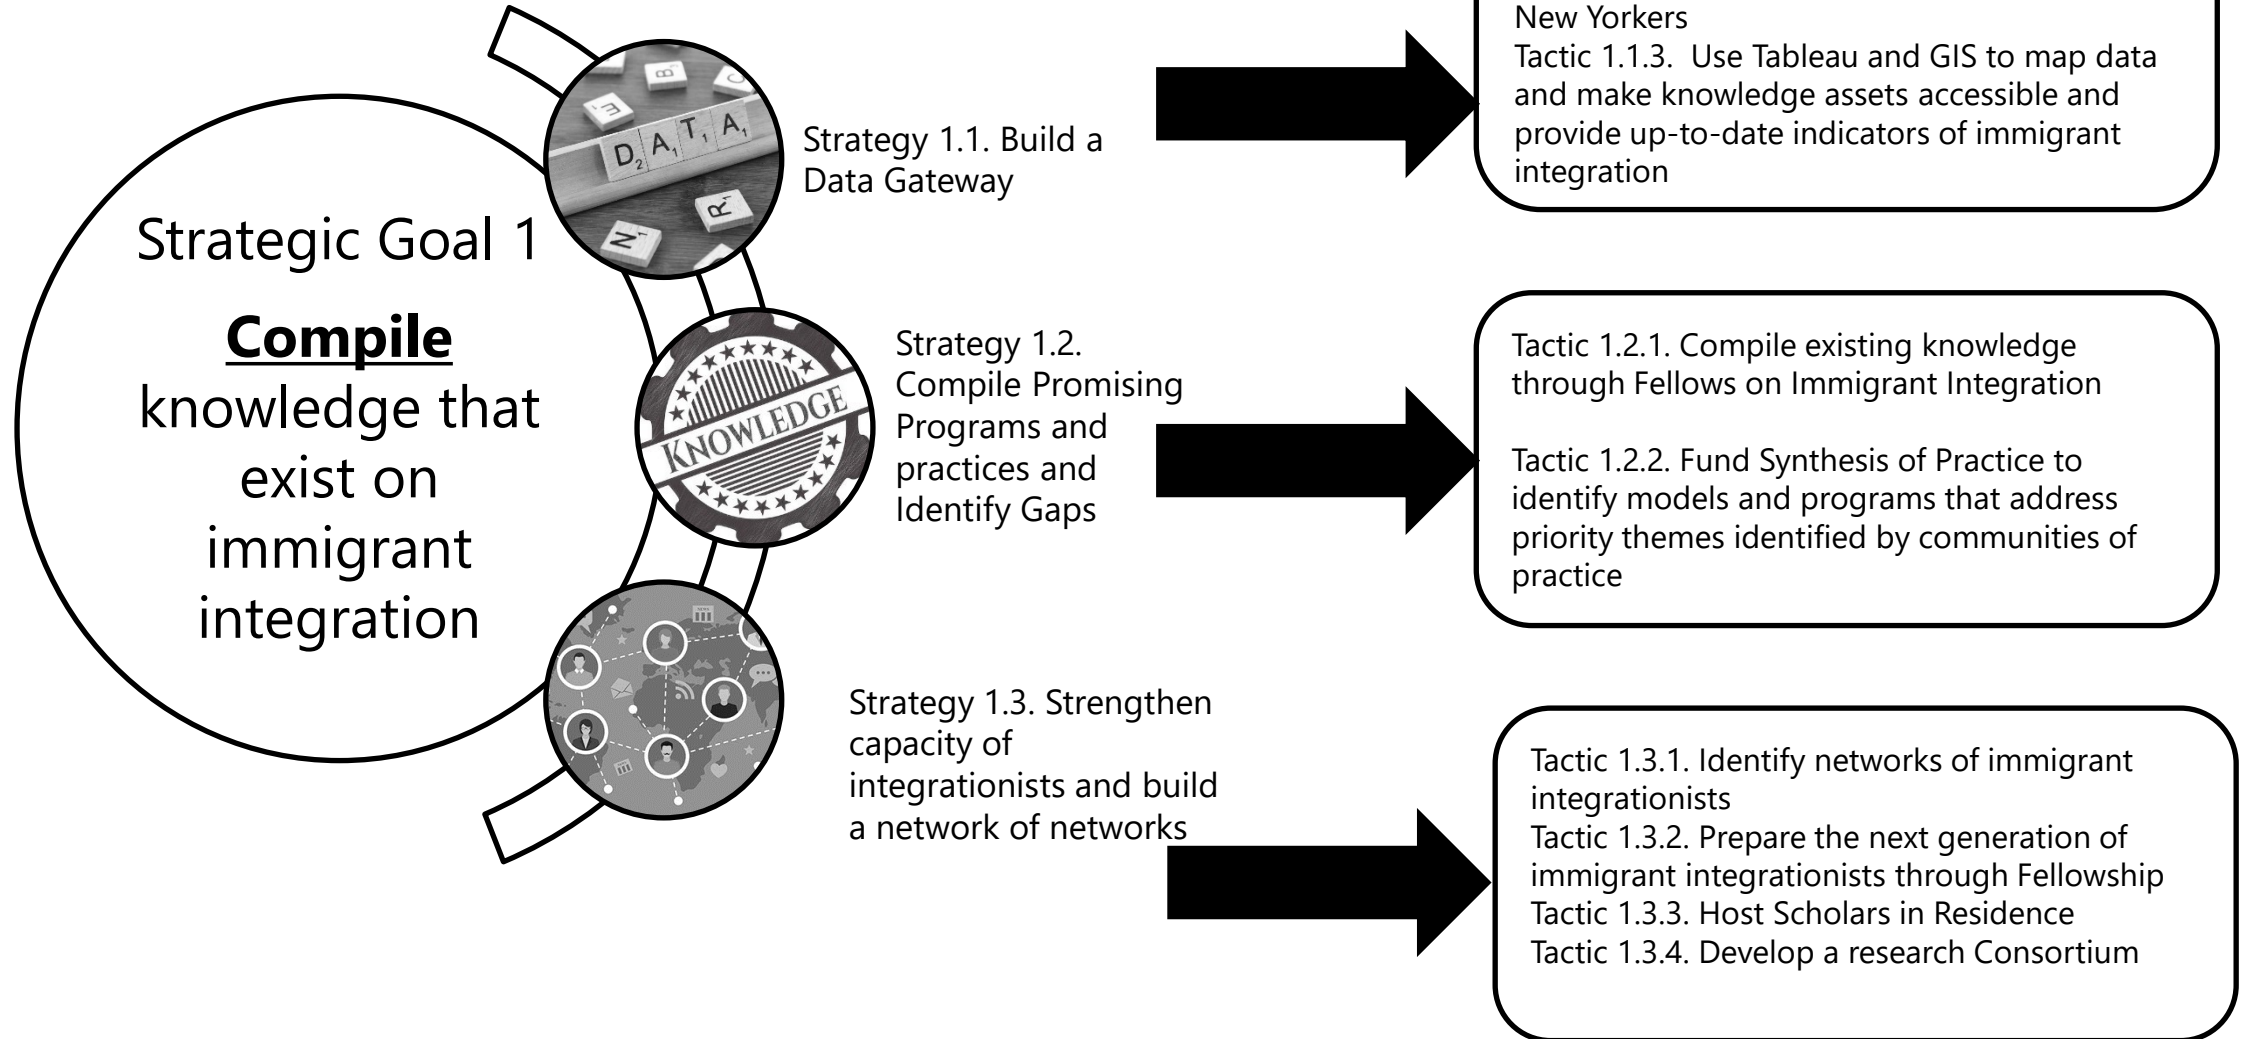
Strategic Goal 1

**Compile** knowledge that exist on immigrant integration

DATA

Strategy 1.1. Build a Data Gateway

New Yorkers
Tactic 1.1.3. Use Tableau and GIS to map data and make knowledge assets accessible and provide up-to-date indicators of immigrant integration

KNOWLEDGE

Strategy 1.2. Compile Promising Programs and practices and Identify Gaps

Tactic 1.2.1. Compile existing knowledge through Fellows on Immigrant Integration

Tactic 1.2.2. Fund Synthesis of Practice to identify models and programs that address priority themes identified by communities of practice

Strategy 1.3. Strengthen capacity of integrationists and build a network of networks

Tactic 1.3.1. Identify networks of immigrant integrationists
Tactic 1.3.2. Prepare the next generation of immigrant integrationists through Fellowship
Tactic 1.3.3. Host Scholars in Residence
Tactic 1.3.4. Develop a research Consortium